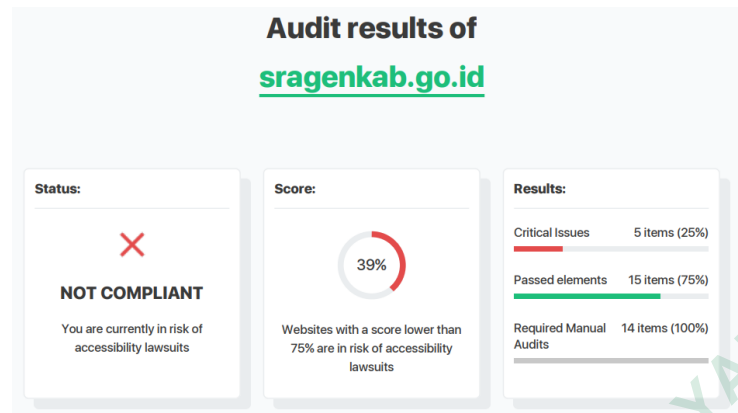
Audit results of

sragenkab.go.id

Status:

NOT COMPLIANT

You are currently in risk of accessibility lawsuits

Score:

39%

Websites with a score lower than 75% are in risk of accessibility lawsuits

Results:

Critical Issues 5 items (25%)

Passed elements 15 items (75%)

Required Manual Audits 14 items (100%)